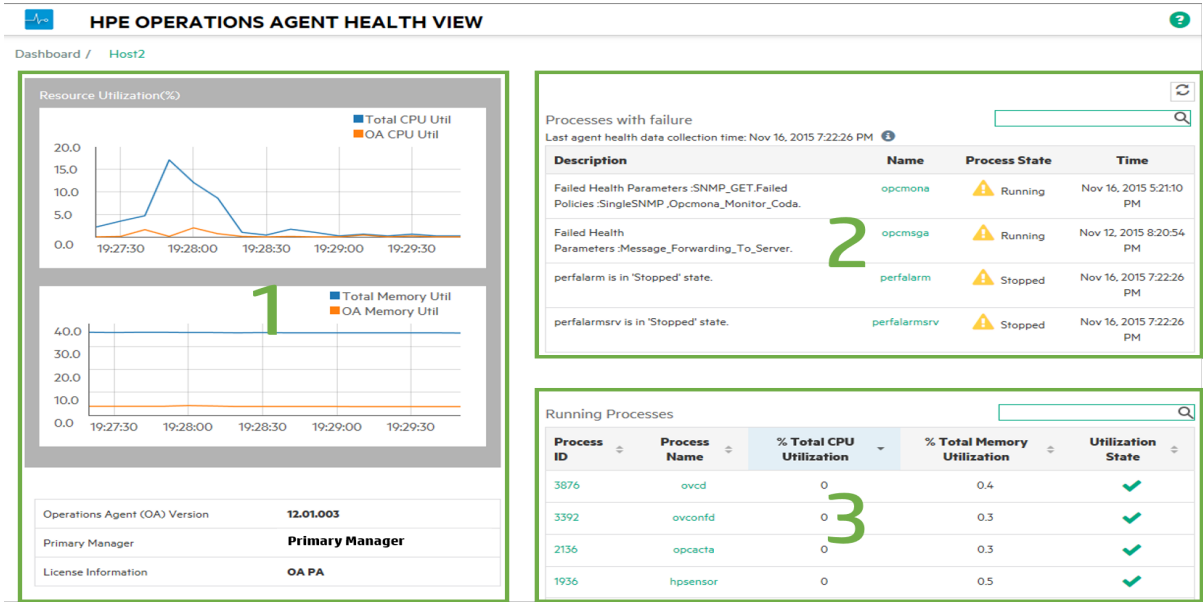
HPE OPERATIONS AGENT HEALTH VIEW

Dashboard / Host2

Resource Utilization(%)

Total CPU Util
OA CPU Util

20.0
15.0
10.0
5.0
0.0
19:27:30 19:28:00 19:28:30 19:29:00 19:29:30

Total Memory Util
OA Memory Util

40.0
30.0
20.0
10.0
0.0
19:27:30 19:28:00 19:28:30 19:29:00 19:29:30

1

| Operations Agent (OA) Version | 12.01.003 |
|---|---|
| Primary Manager | Primary Manager |
| License Information | OA PA |

Processes with failure

Last agent health data collection time: Nov 16, 2015 7:22:26 PM

| Description | Name | Process State | Time |
|---|---|---|---|
| Failed Health Parameters :SNMP_GET.Failed Policies :SingleSNMP ,Opcmona_Monitor_Coda. | opcmona | Running | Nov 16, 2015 5:21:10 PM |
| Failed Health Parameters :Message_Forwarding_To_Server. | opcmsga | Running | Nov 12, 2015 8:20:54 PM |
| perfalarm is in 'Stopped' state. | perfalarm | Stopped | Nov 16, 2015 7:22:26 PM |
| perfalarmsrv is in 'Stopped' state. | perfalarmsrv | Stopped | Nov 16, 2015 7:22:26 PM |

2

Running Processes

| Process ID | Process Name | % Total CPU Utilization | % Total Memory Utilization | Utilization State |
|---|---|---|---|---|
| 3876 | ovcd | 0 | 0.4 | |
| 3392 | ovconfd | 0 | 0.3 | |
| 2136 | opcacta | 0 | 0.3 | |
| 1936 | hpsensor | 0 | 0.5 | |

3